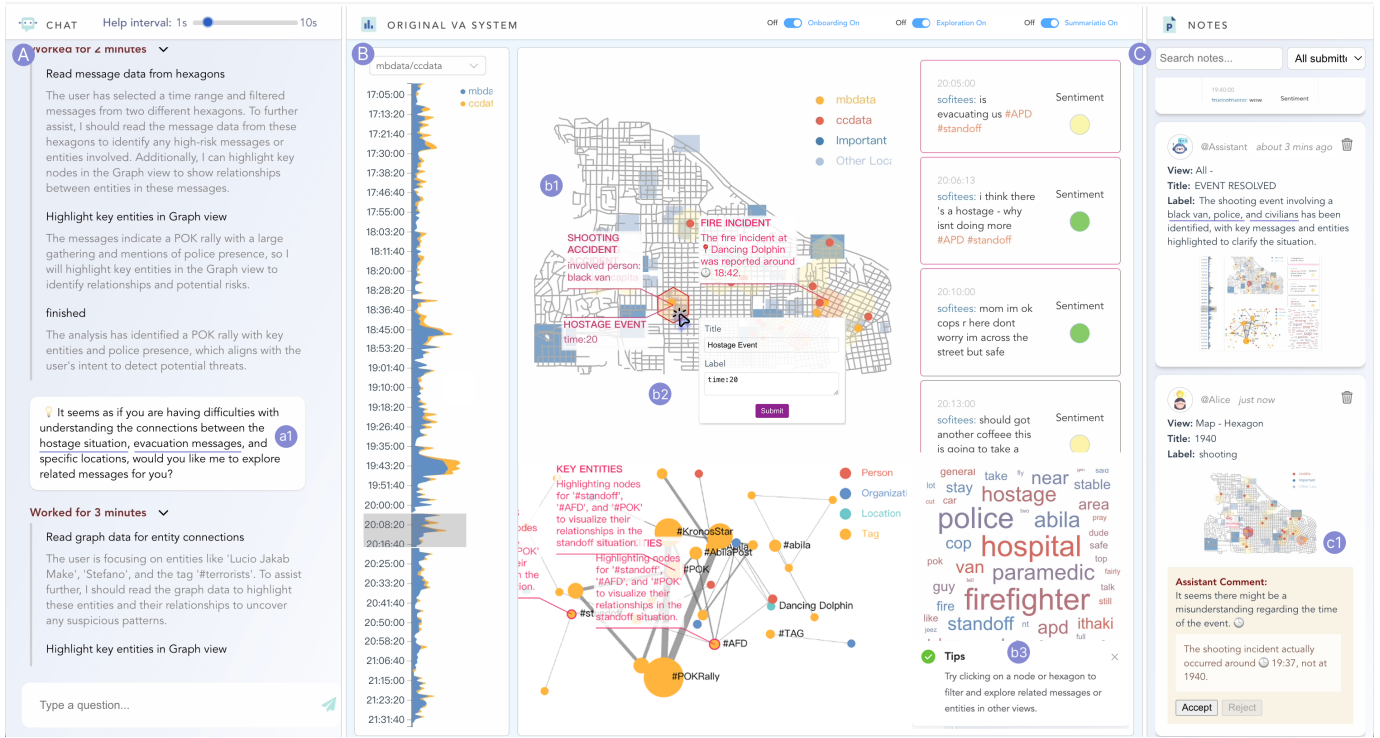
CHAT Help interval: 1s 10s

A

Worked for 2 minutes

Read message data from hexagons

The user has selected a time range and filtered messages from two different hexagons. To further assist, I should read the message data from these hexagons to identify any high-risk messages or entities involved. Additionally, I can highlight key nodes in the Graph view to show relationships between entities in these messages.

Highlight key entities in Graph view

The messages indicate a POK rally with a large gathering and mentions of police presence, so I will highlight key entities in the Graph view to identify relationships and potential risks.

finished

The analysis has identified a POK rally with key entities and police presence, which aligns with the user's intent to detect potential threats.

It seems as if you are having difficulties with understanding the connections between the hostage situation, evacuation messages, and specific locations, would you like me to explore related messages for you?

a1

Worked for 3 minutes

Read graph data for entity connections

The user is focusing on entities like 'Lucio Jakab Make', 'Stefano', and the tag '#terrorists'. To assist further, I should read the graph data to highlight these entities and their relationships to uncover any suspicious patterns.

Highlight key entities in Graph view

Type a question...

ORIGINAL VA SYSTEM

Off Onboarding On Off Exploration On Off Summariatio On

B

mbdata/ccdata

mbdata
ccdata

17:05:00
17:13:00
17:21:40
17:30:00
17:38:20
17:46:40
17:55:00
18:03:20
18:11:40
18:20:00
18:28:20
18:36:40
18:45:00
18:53:20
19:01:40
19:10:00
19:18:20
19:26:40
19:35:00
19:43:20
19:51:40
20:00:00
20:08:20
20:16:40
20:25:00
20:33:20
20:41:40
20:50:00
20:58:20
21:06:40
21:15:00
21:23:20
21:31:40

b1

mbdata
ccdata
Important
Other Loca

SHOOTING ACCIDENT
involved person: black van

FIRE INCIDENT
The fire incident at Dancing Dolphin was reported around 18:42.

HOSTAGE EVENT
time:20

Title
Hostage Event
Label
time:20
Submit

b2

20:05:00
sofitees: is evacuating us #APD #standoff
Sentiment

20:06:13
sofitees: i think there 's a hostage - why isnt doing more #APD #standoff
Sentiment

20:10:00
sofitees: mom im ok cops r here dont worry im across the street but safe
Sentiment

20:13:00
sofitees: should got another coffeee this is going to take a
Sentiment

KEY ENTITIES
Highlighting nodes for '#standoff', '#AFD', and '#POK' to visualize their relationships in the standoff situation.

Highlighting nodes for '#standoff', '#AFD', and '#POK' to visualize their relationships in the standoff situation.

#KronosStar
#AbilaPost
#POK
#abila
Dancing Dolphin
#st
#AFD
#TAG
#POKRally

Person
Organizat
Location
Tag

general take near said stable stay hostage area police abila pray cop hospital dude safe van paramedic guy top fire firefighter talk still standoff apd ithaki like full

b3

Tips
Try clicking on a node or hexagon to filter and explore related messages or entities in other views.

NOTES

C

Search notes...
All submitt

@Assistant about 3 mins ago
View: All -
Title: EVENT RESOLVED
Label: The shooting event involving a black van, police, and civilians has been identified, with key messages and entities highlighted to clarify the situation.

@Alice just now
View: Map - Hexagon
Title: 1940
Label: shooting

c1

Assistant Comment:
It seems there might be a misunderstanding regarding the time of the event.

The shooting incident actually occurred around 19:37, not at 1940.

Accept Reject